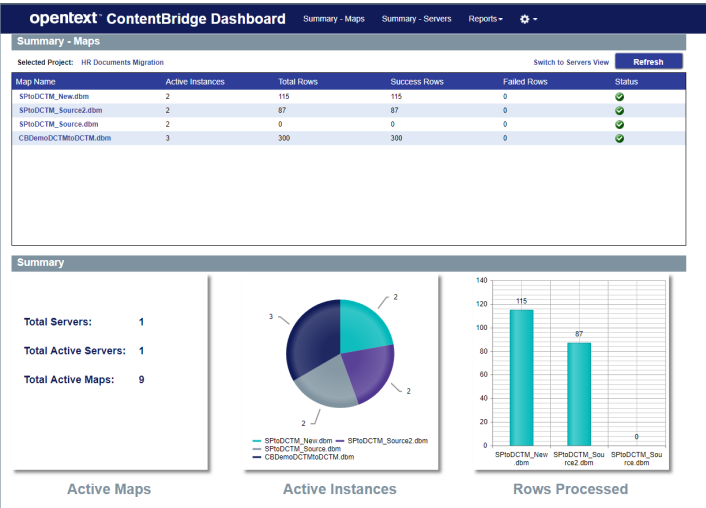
opentext™ ContentBridge Dashboard Summary - Maps Summary - Servers Reports▾ ⚙▾

Summary - Maps

Selected Project: HR Documents Migration

Switch to Servers View Refresh

| Map Name | Active Instances | Total Rows | Success Rows | Failed Rows | Status |
|---|---|---|---|---|---|
| SPtoDCTM_New.dbm | 2 | 115 | 115 | 0 | |
| SPtoDCTM_Source2.dbm | 2 | 87 | 87 | 0 | |
| SPtoDCTM_Source.dbm | 2 | 0 | 0 | 0 | |
| CBDemoDCTMtoDCTM.dbm | 3 | 300 | 300 | 0 | |

Summary

Total Servers: 1

Total Active Servers: 1

Total Active Maps: 9

3
2
2
2

SPtoDCTM_New.dbm
SPtoDCTM_Source2.dbm
SPtoDCTM_Source.dbm
CBDemoDCTMtoDCTM.dbm

140
120
100
80
60
40
20
0

115
87
0

SPtoDCTM_New.dbm
SPtoDCTM_Source2.dbm
SPtoDCTM_Source.dbm

Active Maps

Active Instances

Rows Processed